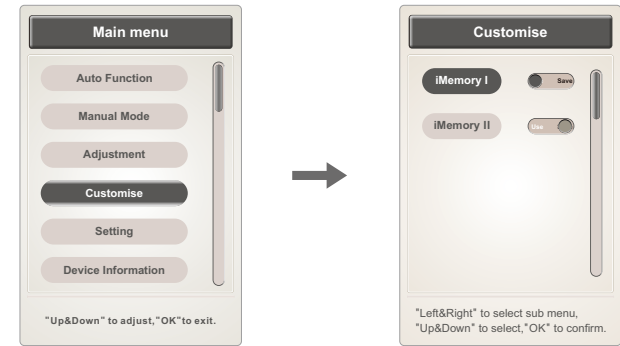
Main menu

Auto Function

Manual Mode

Adjustment

Customise

Setting

Device Information

"Up&Down" to adjust,"OK"to exit.

Customise

iMemory I

Save

iMemory II

Use

"Left&Right" to select sub menu,
"Up&Down" to select,"OK" to confirm.